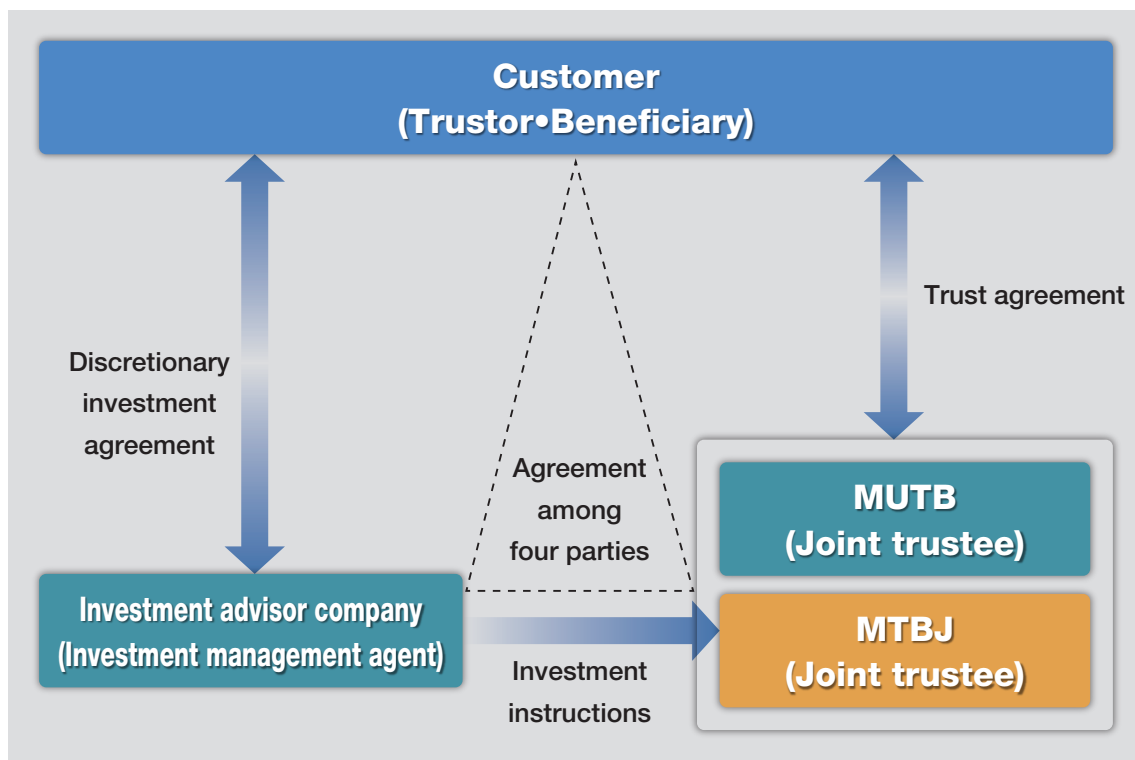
Customer
(Trustor•Beneficiary)

Discretionary investment agreement

Agreement among four parties

Trust agreement

MUTB
(Joint trustee)

MTBJ
(Joint trustee)

Investment advisor company
(Investment management agent)

Investment instructions